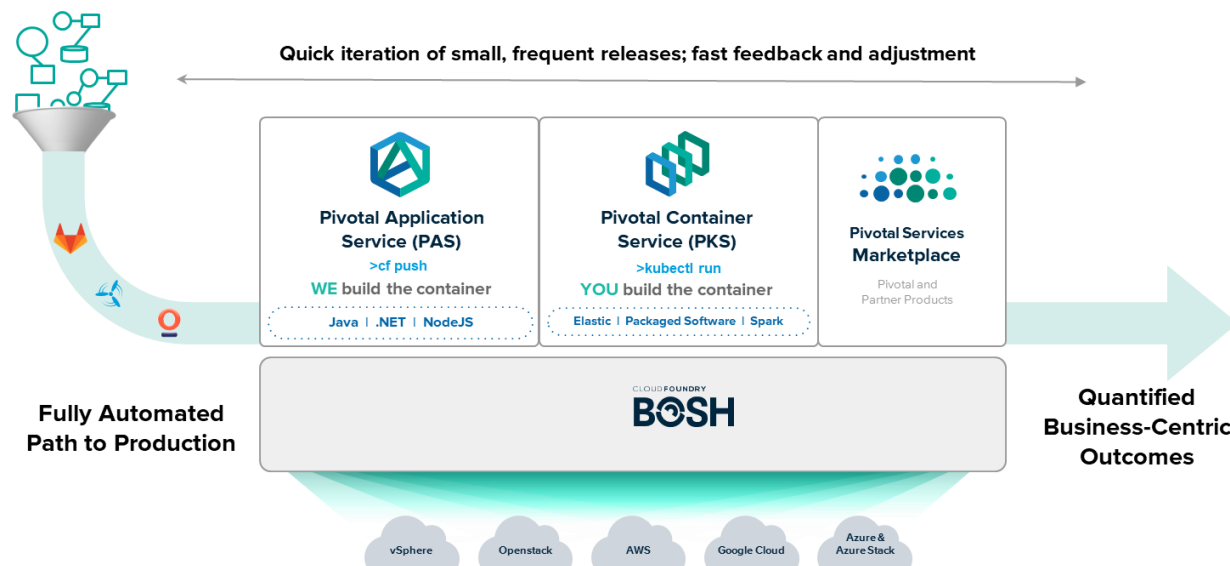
Quick iteration of small, frequent releases; fast feedback and adjustment

Pivotal Application Service (PAS)
>cf push
WE build the container
Java | .NET | NodeJS

Pivotal Container Service (PKS)
>kubectl run
YOU build the container
Elastic | Packaged Software | Spark

Pivotal Services Marketplace
Pivotal and Partner Products

CLOUD FOUNDRY
BOSH

Fully Automated Path to Production

Quantified Business-Centric Outcomes

vSphere
Openstack
AWS
Google Cloud
Azure & Azure Stack